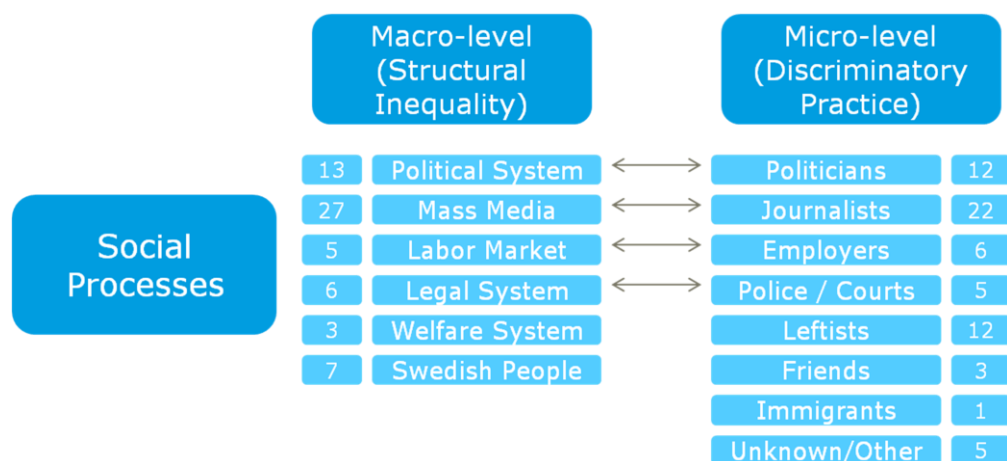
Macro-level (Structural Inequality)

Micro-level (Discriminatory Practice)

Social Processes

| | | | |
|---|---|---|---|
| 13 | Political System | Politicians | 12 |
| 27 | Mass Media | Journalists | 22 |
| 5 | Labor Market | Employers | 6 |
| 6 | Legal System | Police / Courts | 5 |
| 3 | Welfare System | Leftists | 12 |
| 7 | Swedish People | Friends | 3 |
| | | Immigrants | 1 |
| | | Unknown/Other | 5 |